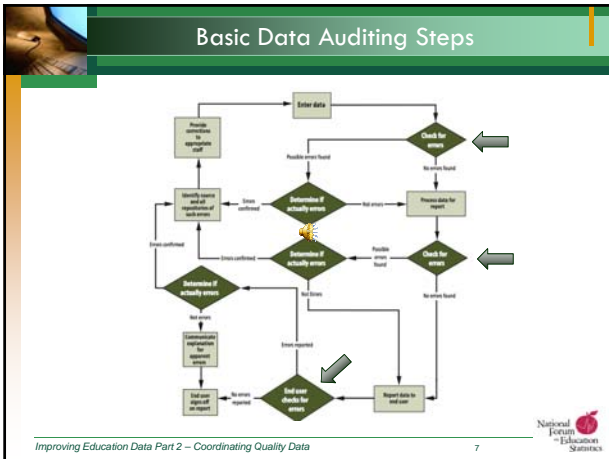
Basic Data Auditing Steps

Enter data

Provide corrections to appropriate staff

Check for errors

Possible errors found

No errors found

Identify source and all repositories of such errors

Errors confirmed

Determine if actually errors

Not errors

Process data for report

Errors confirmed

Errors confirmed

Determine if actually errors

Possible errors found

Check for errors

Determine if actually errors

Not Errors

No errors found

Not errors

Communicate explanation for apparent errors

Errors reported

End user sign-off on report

No errors reported

End user checks for errors

Report data to end user

Improving Education Data Part 2 – Coordinating Quality Data

7

National Forum on Education Statistics